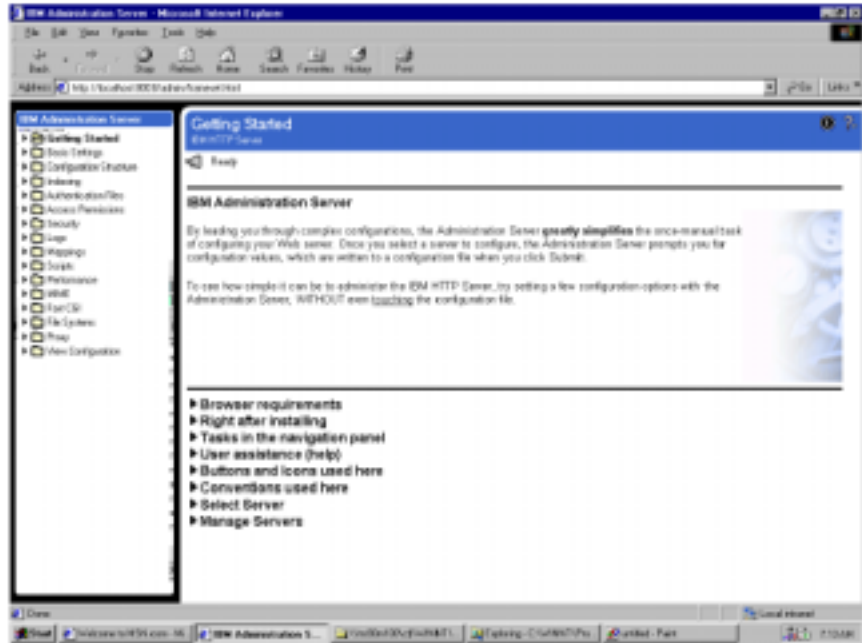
IBM Administration Server - Microsoft Internet Explorer

File Edit View Favorites Tools Help

Back Forward Stop Refresh Home Search Favorites History Print

Address http://localhost:8008/admin/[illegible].html

Go Links

IBM Administration Server
Getting Started
Basic Settings
Configuration Structure
Indexing
Authentication Files
Access Permissions
Security
Logs
Mappings
Scripts
Performance
WebDAV
Fast CGI
File Systems
Proxy
View Configuration

Getting Started
IBM HTTP Server

Ready

IBM Administration Server

By leading you through complex configurations, the Administration Server **greatly simplifies** the once-manual task of configuring your Web server. Once you select a server to configure, the Administration Server prompts you for configuration values, which are written to a configuration file when you click Submit.

To see how simple it can be to administer the IBM HTTP Server, try setting a few configuration options with the Administration Server, WITHOUT even touching the configuration file.

Browser requirements
Right after installing
Tasks in the navigation panel
User assistance (help)
Buttons and icons used here
Conventions used here
Select Server
Manage Servers

Done

Local intranet

Start Welcome to MSN.com - Mi IBM Administration S... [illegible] Exploring - C:\WINNT\Pro untitled - Paint 7:10 AM